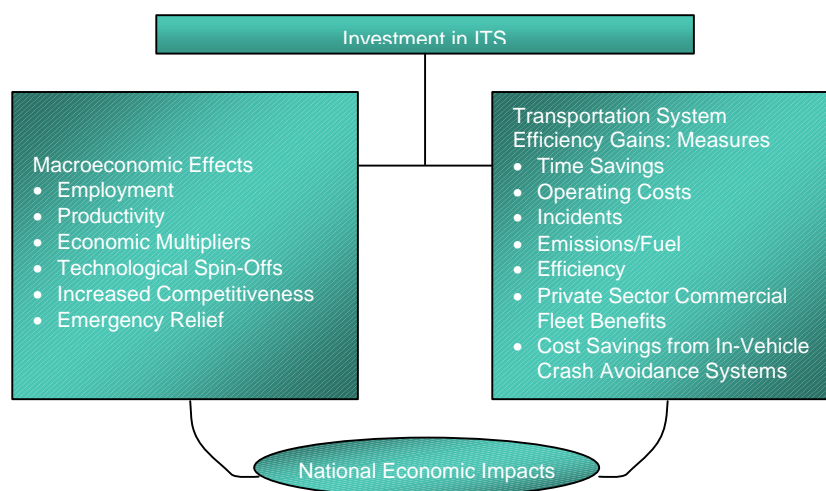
Investment in ITS

Macroeconomic Effects
- Employment
- Productivity
- Economic Multipliers
- Technological Spin-Offs
- Increased Competitiveness
- Emergency Relief

Transportation System Efficiency Gains: Measures
- Time Savings
- Operating Costs
- Incidents
- Emissions/Fuel
- Efficiency
- Private Sector Commercial Fleet Benefits
- Cost Savings from In-Vehicle Crash Avoidance Systems

National Economic Impacts